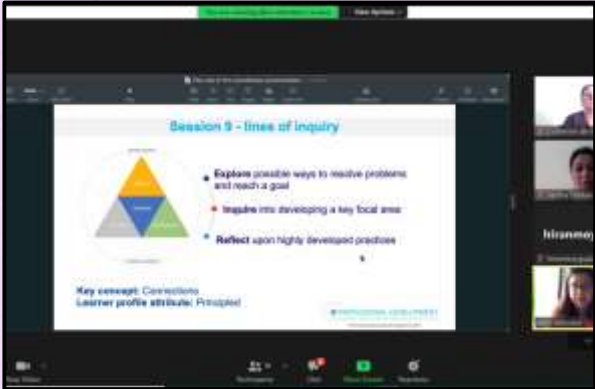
You are viewing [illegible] screen
View Options

Session 9 - lines of inquiry

Explore possible ways to resolve problems and reach a goal

Inquire into developing a key focal area

Reflect upon highly developed practices

Key concept: Connections
Learner profile attribute: Principled

PROFESSIONAL DEVELOPMENT

hiranmay

Stop Video
Participants
Chat
Share Screen
Reactions